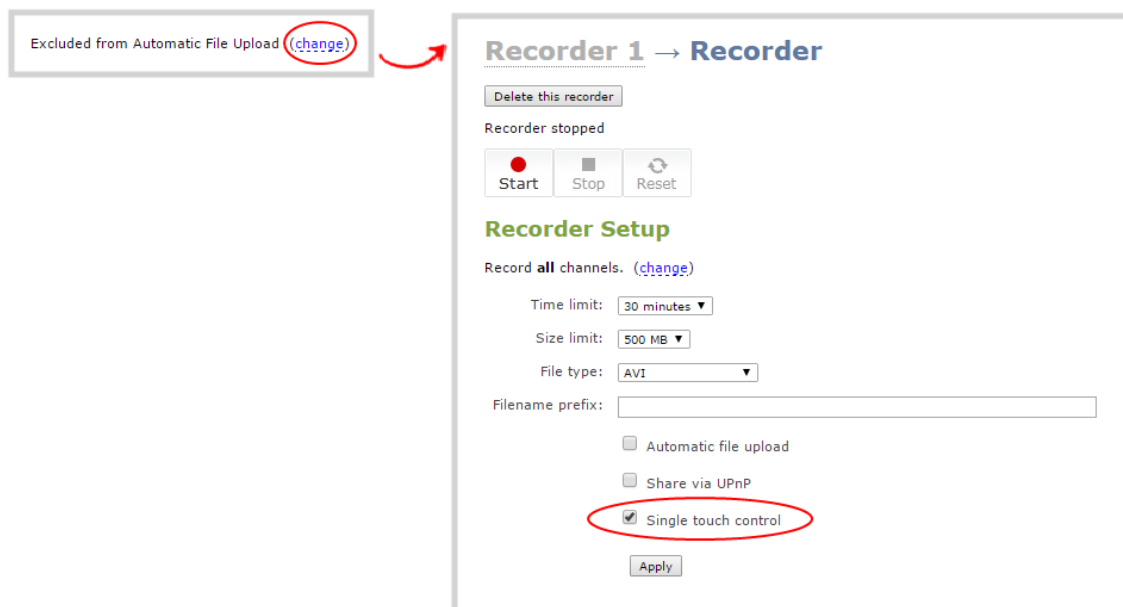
Excluded from Automatic File Upload (change)

Recorder 1 → Recorder

Delete this recorder

Recorder stopped

Start
Stop
Reset

Recorder Setup

Record **all** channels. (change)

Time limit: 30 minutes ▼

Size limit: 500 MB ▼

File type: AVI ▼

Filename prefix:

Automatic file upload

Share via UPnP

Single touch control

Apply